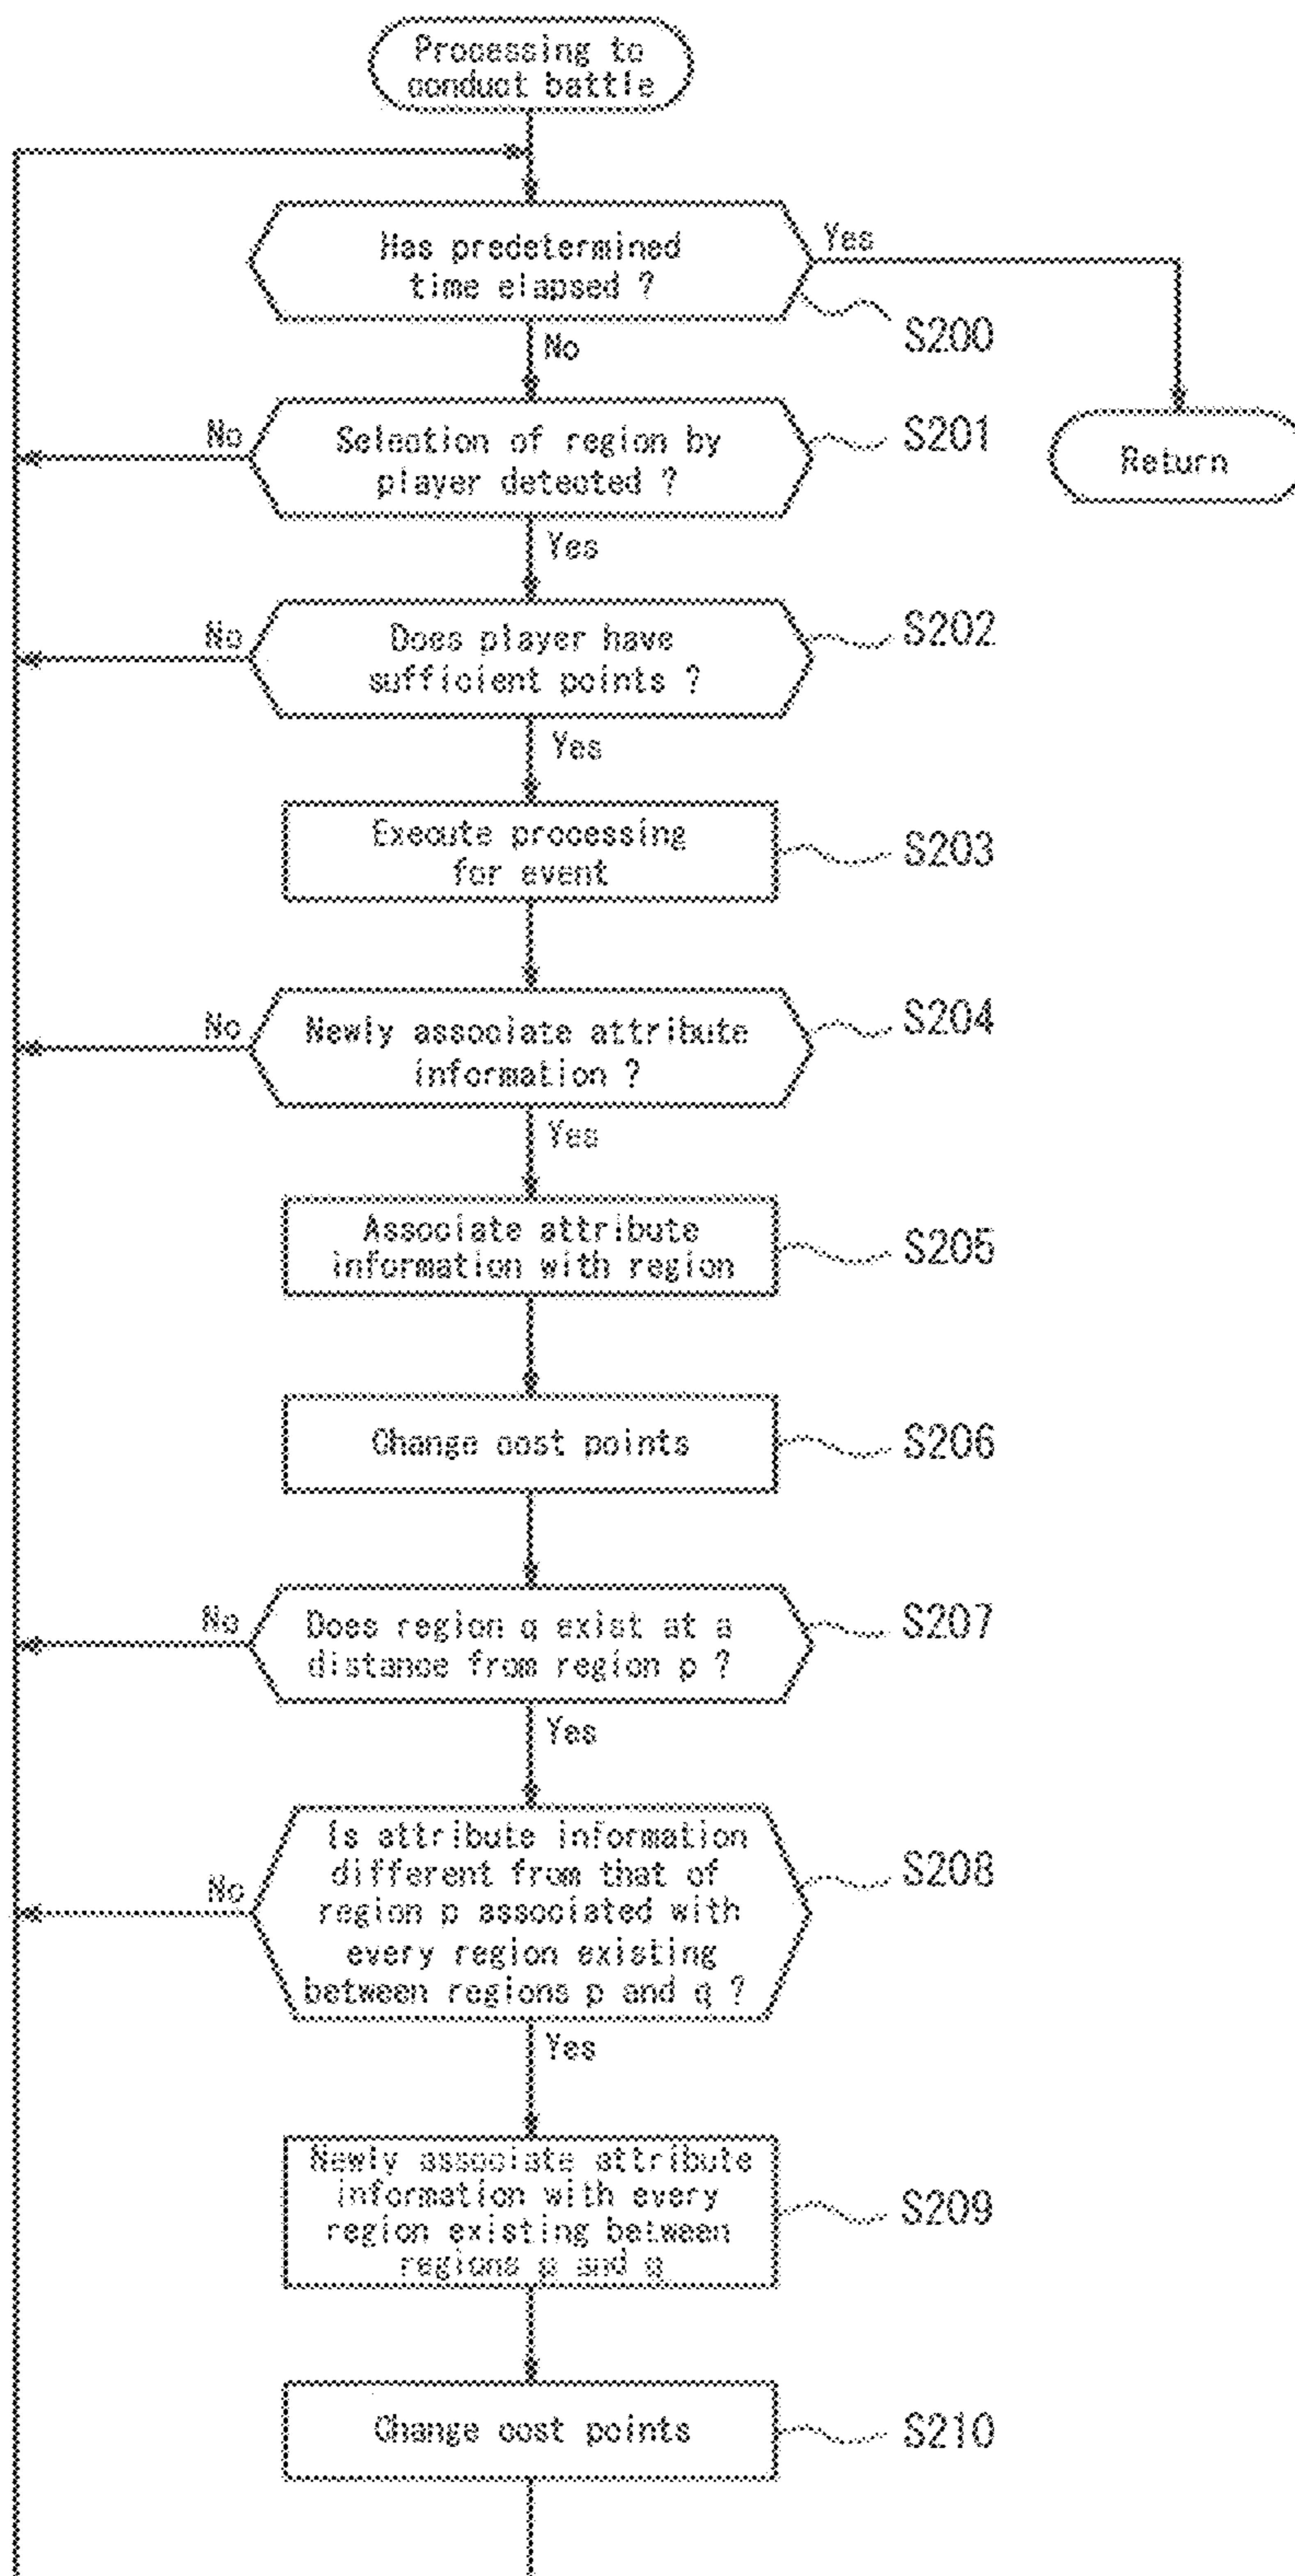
Processing to conduct battle

Has predetermined time elapsed ?

Yes

S200

No

Return

No

Selection of region by player detected ?

S201

Yes

No

Does player have sufficient points ?

S202

Yes

Execute processing for event

S203

No

Newly associate attribute information ?

S204

Yes

Associate attribute information with region

S205

Change cost points

S206

No

Does region q exist at a distance from region p ?

S207

Yes

No

Is attribute information different from that of region p associated with every region existing between regions p and q ?

S208

Yes

Newly associate attribute information with every region existing between regions p and q

S209

Change cost points

S210